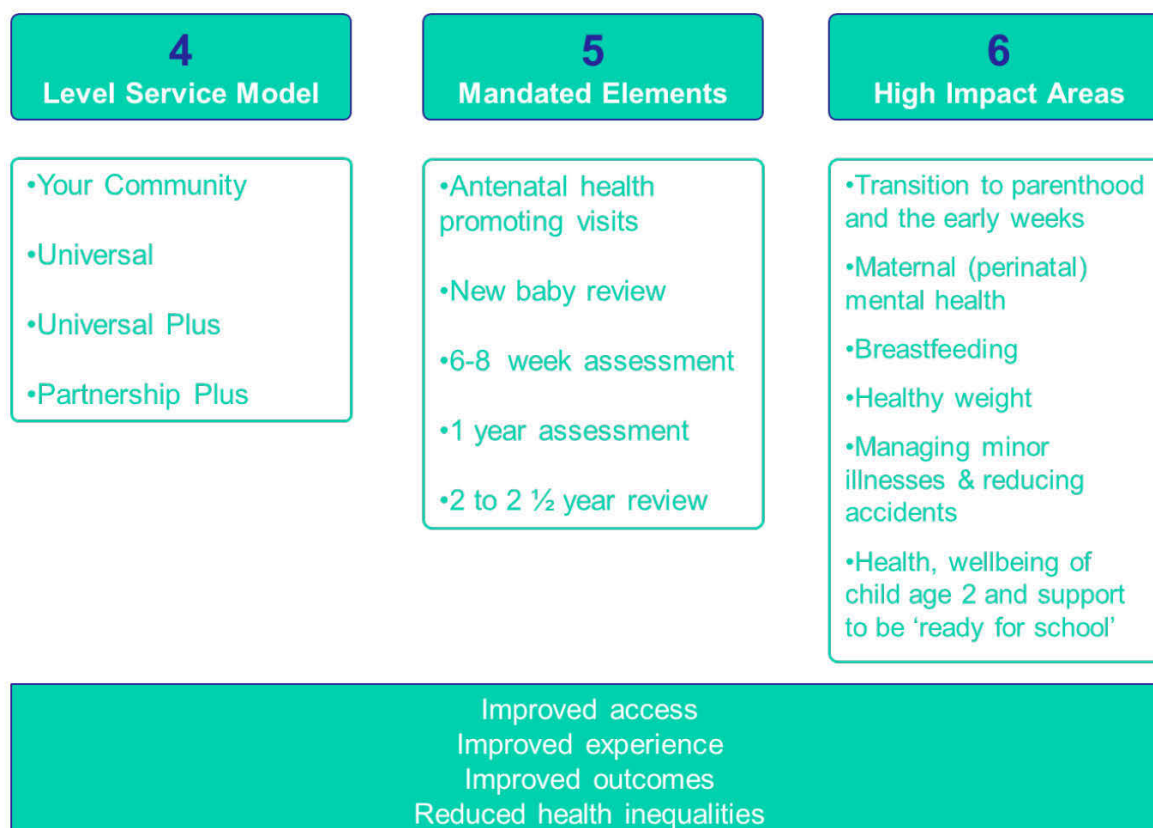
4
Level Service Model

•Your Community

•Universal

•Universal Plus

•Partnership Plus

5
Mandated Elements

•Antenatal health promoting visits

•New baby review

•6-8 week assessment

•1 year assessment

•2 to 2 ½ year review

6
High Impact Areas

•Transition to parenthood and the early weeks

•Maternal (perinatal) mental health

•Breastfeeding

•Healthy weight

•Managing minor illnesses & reducing accidents

•Health, wellbeing of child age 2 and support to be 'ready for school'

Improved access
Improved experience
Improved outcomes
Reduced health inequalities